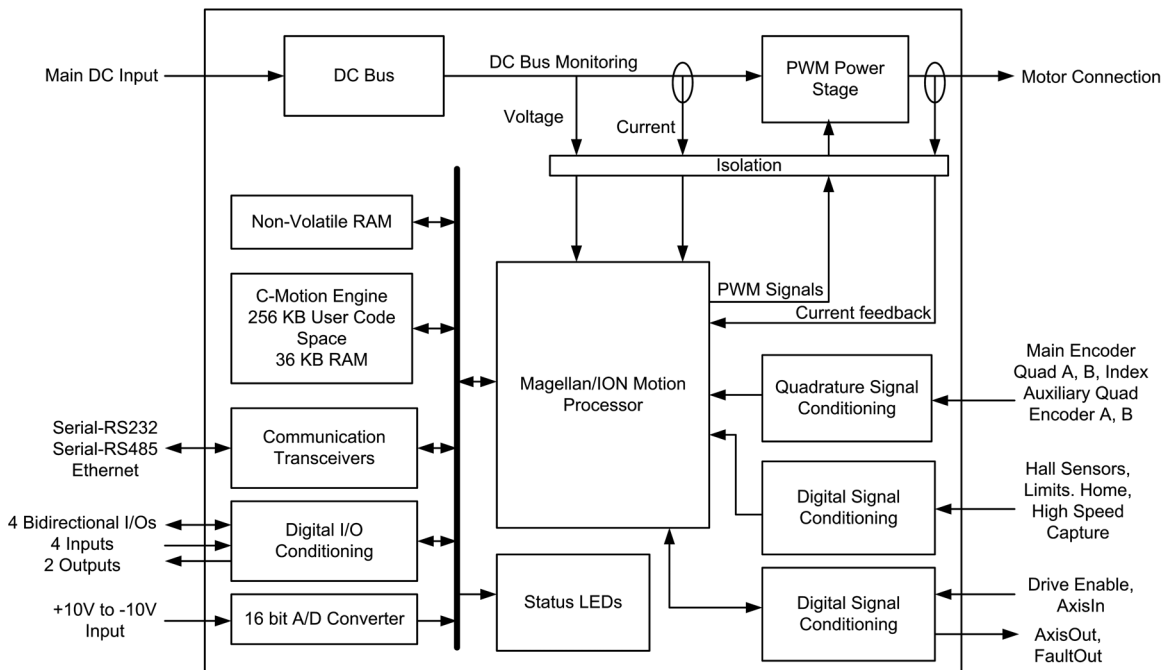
Main DC Input

DC Bus

DC Bus Monitoring

PWM Power Stage

Motor Connection

Voltage

Current

Isolation

Non-Volatile RAM

C-Motion Engine 256 KB User Code Space 36 KB RAM

PWM Signals

Current feedback

Magellan/ION Motion Processor

Quadrature Signal Conditioning

Main Encoder Quad A, B, Index Auxiliary Quad Encoder A, B

Serial-RS232 Serial-RS485 Ethernet

Communication Transceivers

Digital Signal Conditioning

Hall Sensors, Limits. Home, High Speed Capture

4 Bidirectional I/Os
4 Inputs
2 Outputs

Digital I/O Conditioning

Status LEDs

Digital Signal Conditioning

Drive Enable, AxisIn

AxisOut, FaultOut

+10V to -10V Input

16 bit A/D Converter